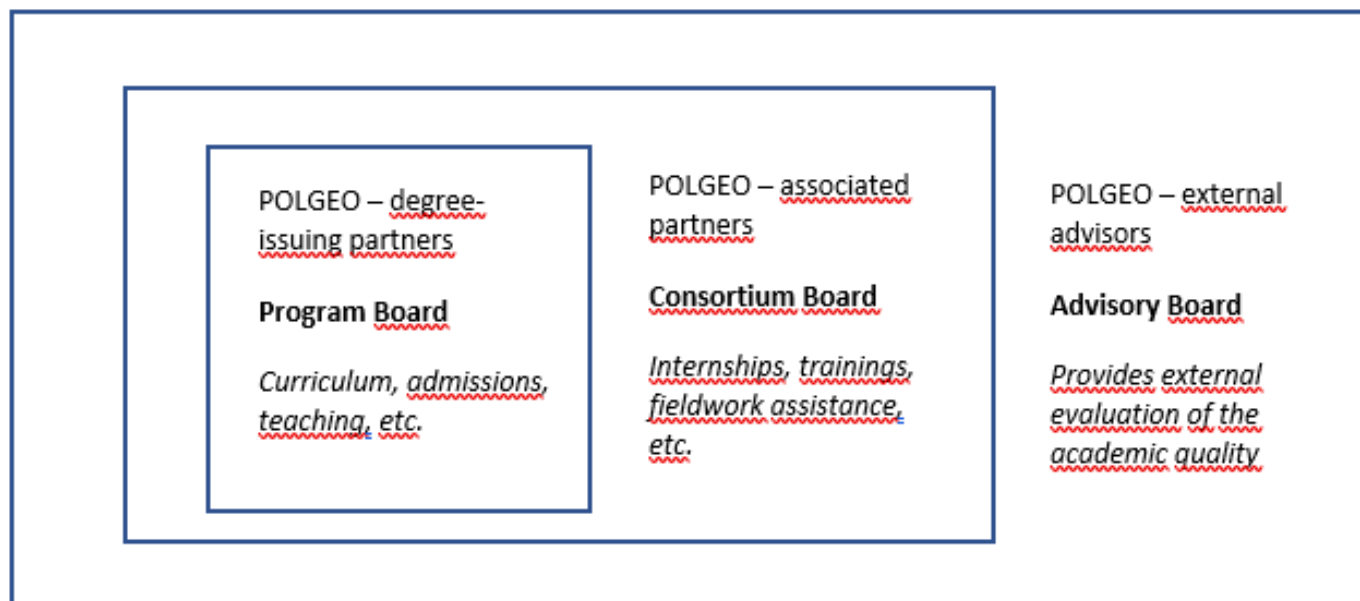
POLGEO – degree-issuing partners

**Program Board**

*Curriculum, admissions, teaching, etc.*

POLGEO – associated partners

**Consortium Board**

*Internships, trainings, fieldwork assistance, etc.*

POLGEO – external advisors

**Advisory Board**

*Provides external evaluation of the academic quality*